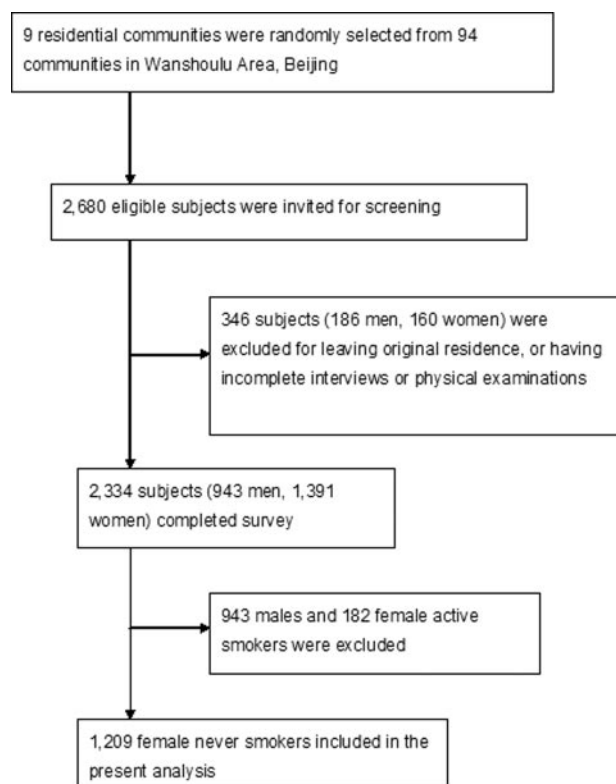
9 residential communities were randomly selected from 94 communities in Wanshoulu Area, Beijing

2,680 eligible subjects were invited for screening

346 subjects (186 men, 160 women) were excluded for leaving original residence, or having incomplete interviews or physical examinations

2,334 subjects (943 men, 1,391 women) completed survey

943 males and 182 female active smokers were excluded

1,209 female never smokers included in the present analysis